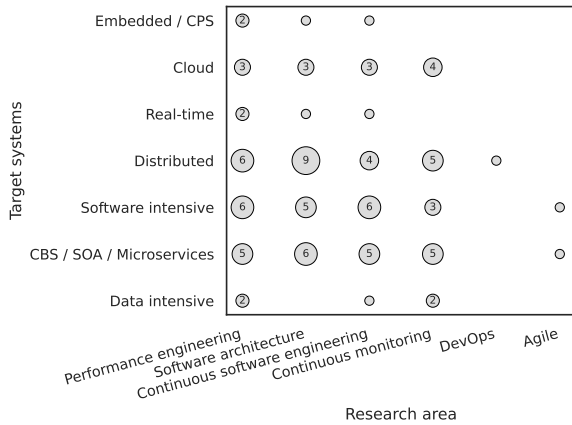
Target systems

Embedded / CPS
Cloud
Real-time
Distributed
Software intensive
CBS / SOA / Microservices
Data intensive

2
3 3 3 4
2
6 9 4 5
6 5 6 3
5 6 5 5
2 2

Performance engineering
Software architecture
Continuous software engineering
Continuous monitoring
DevOps
Agile

Research area